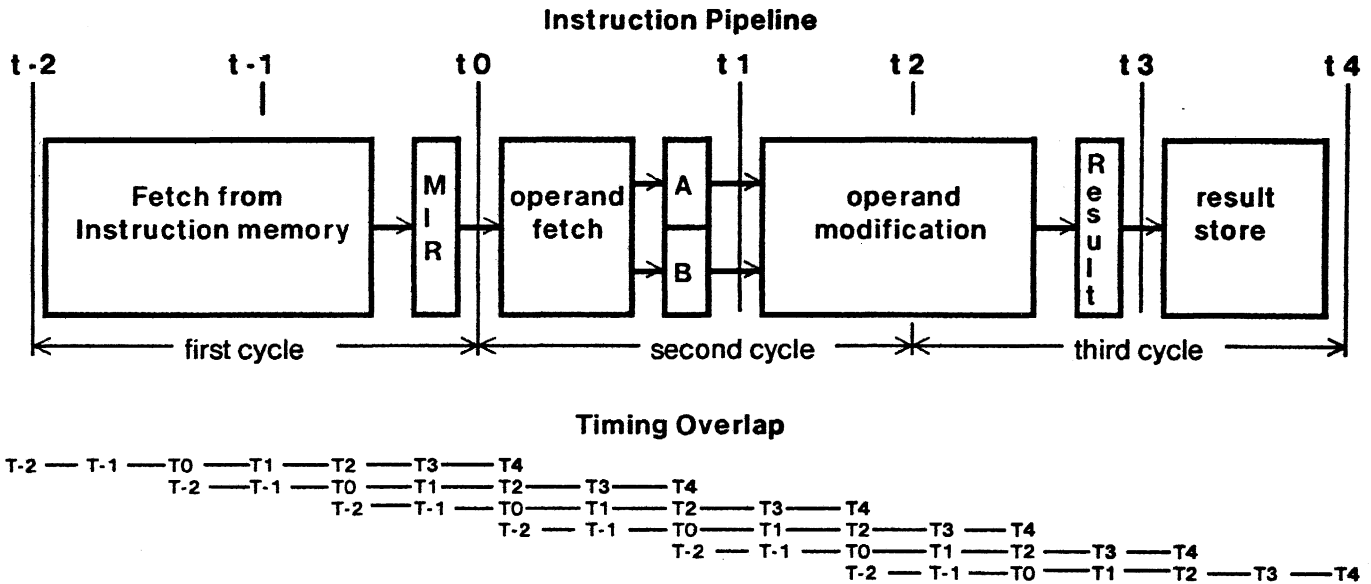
Instruction Pipeline

t -2
t -1
t 0
t 1
t 2
t 3
t 4

Fetch from Instruction memory

M I R

operand fetch

A

B

operand modification

R e s u l t

result store

first cycle

second cycle

third cycle

Timing Overlap

T-2 — T-1 — T0 — T1 — T2 — T3 — T4
T-2 — T-1 — T0 — T1 — T2 — T3 — T4
T-2 — T-1 — T0 — T1 — T2 — T3 — T4
T-2 — T-1 — T0 — T1 — T2 — T3 — T4
T-2 — T-1 — T0 — T1 — T2 — T3 — T4
T-2 — T-1 — T0 — T1 — T2 — T3 — T4